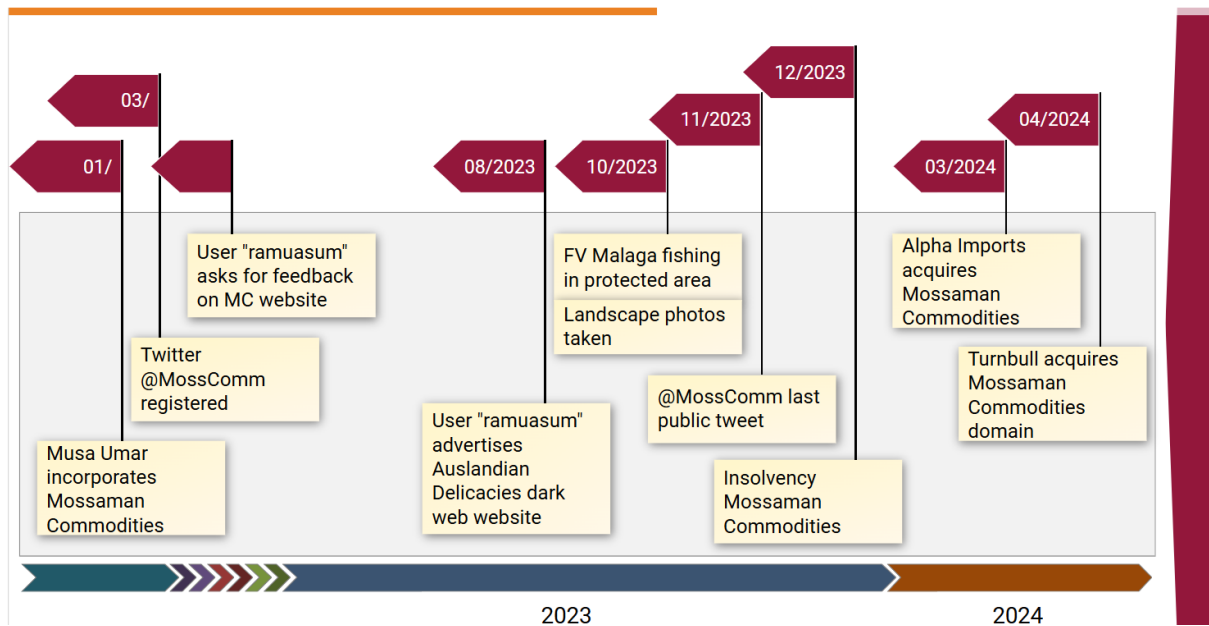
03/

01/

08/2023

10/2023

11/2023

12/2023

03/2024

04/2024

User "ramuasum" asks for feedback on MC website

Twitter @MossComm registered

Musa Umar incorporates Mossaman Commodities

User "ramuasum" advertises Auslandian Delicacies dark web website

FV Malaga fishing in protected area

Landscape photos taken

@MossComm last public tweet

Insolvency Mossaman Commodities

Alpha Imports acquires Mossaman Commodities

Turnbull acquires Mossaman Commodities domain

2023

2024